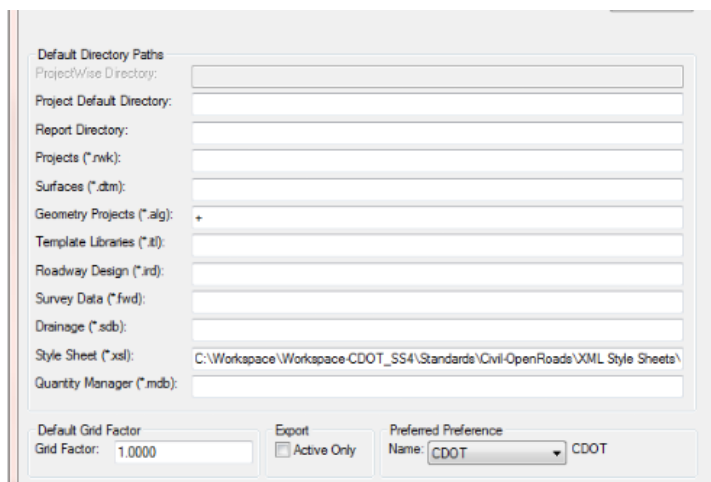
Default Directory Paths

ProjectWise Directory:

Project Default Directory:

Report Directory:

Projects (*.rwk):

Surfaces (*.dtm):

Geometry Projects (*.alg): +

Template Libraries (*.itl):

Roadway Design (*.ird):

Survey Data (*.fwd):

Drainage (*.sdb):

Style Sheet (*.xsl): C:\Workspace\Workspace-CDOT_SS4\Standards\Civil-OpenRoads\XML Style Sheets\

Quantity Manager (*.mdb):

Default Grid Factor

Grid Factor: 1.0000

Export

Active Only

Preferred Preference

Name: CDOT CDOT